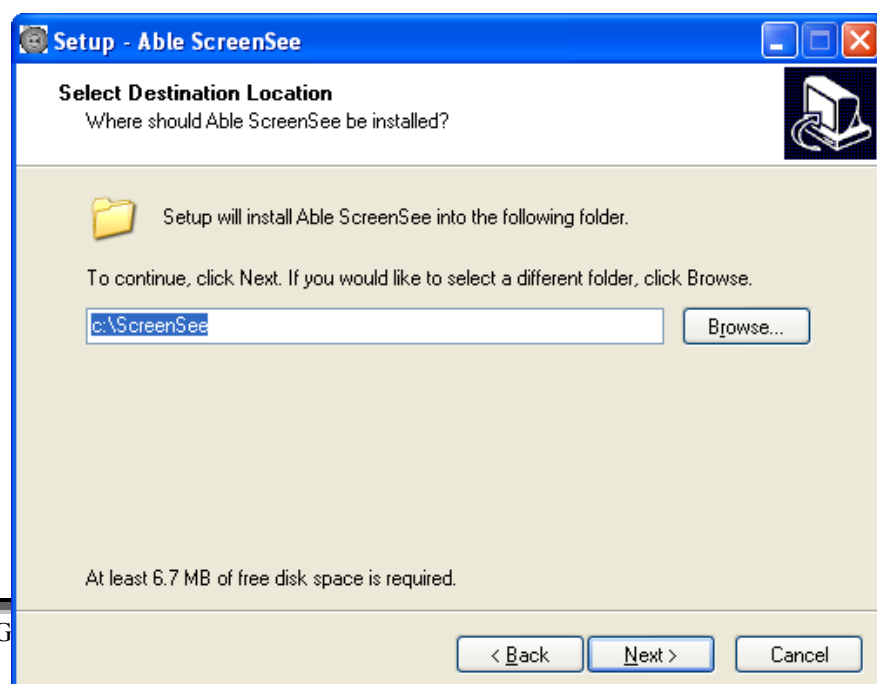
Setup - Able ScreenSee

Select Destination Location

Where should Able ScreenSee be installed?

Setup will install Able ScreenSee into the following folder.

To continue, click Next. If you would like to select a different folder, click Browse.

c:\ScreenSee

Browse...

At least 6.7 MB of free disk space is required.

G

< Back

Next >

Cancel